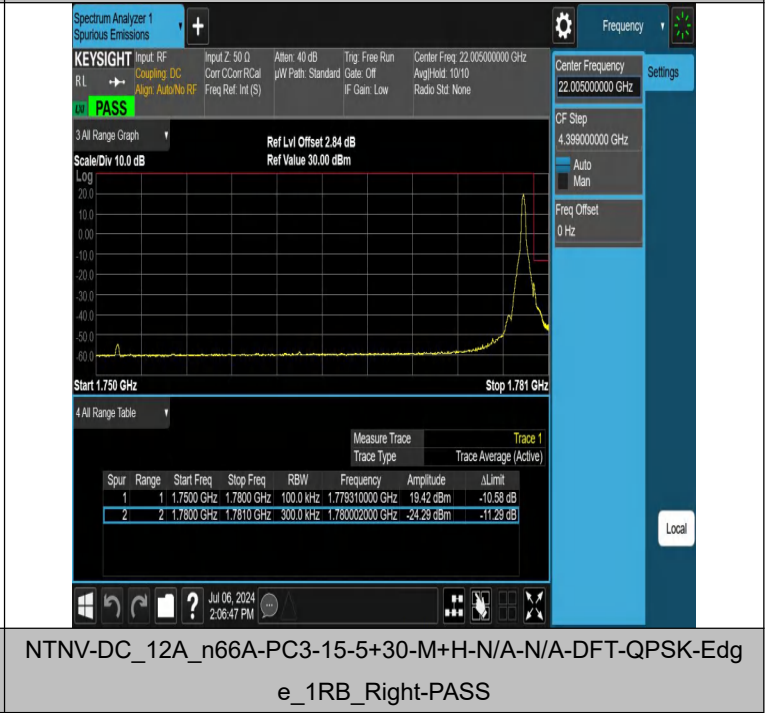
Spectrum Analyzer 1
Spurious Emissions

Frequency

KEYSIGHT Input: RF
Coupling: DC
Align: Auto/No RF
RL
PASS

Input Z: 50 Ω
Corr CCorr RCal
Freq Ref: Int (S)

Atten: 40 dB
µW Path: Standard

Trig: Free Run
Gate: Off
IF Gain: Low

Center Freq: 22.005000000 GHz
Avg|Hold: 10/10
Radio Std: None

Center Frequency
22.005000000 GHz

Settings

CF Step
4.399000000 GHz
Auto
Man

Freq Offset
0 Hz

3 All Range Graph

Ref Lvl Offset 2.84 dB
Ref Value 30.00 dBm

Scale/Div 10.0 dB
Log
20.0
10.0
0.00
-10.0
-20.0
-30.0
-40.0
-50.0
-60.0

Start 1.750 GHz
Stop 1.781 GHz

4 All Range Table

| Measure Trace | Trace 1 |
|---|---|
| Trace Type | Trace Average (Active) |

| Spur | Range | Start Freq | Stop Freq | RBW | Frequency | Amplitude | ΔLimit |
|---|---|---|---|---|---|---|---|
| 1 | 1 | 1.7500 GHz | 1.7800 GHz | 100.0 kHz | 1.779310000 GHz | 19.42 dBm | -10.58 dB |
| 2 | 2 | 1.7800 GHz | 1.7810 GHz | 300.0 kHz | 1.780002000 GHz | -24.29 dBm | -11.29 dB |

Local

Jul 06, 2024
2:06:47 PM

NTNV-DC_12A_n66A-PC3-15-5+30-M+H-N/A-N/A-DFT-QPSK-Edge_1RB_Right-PASS